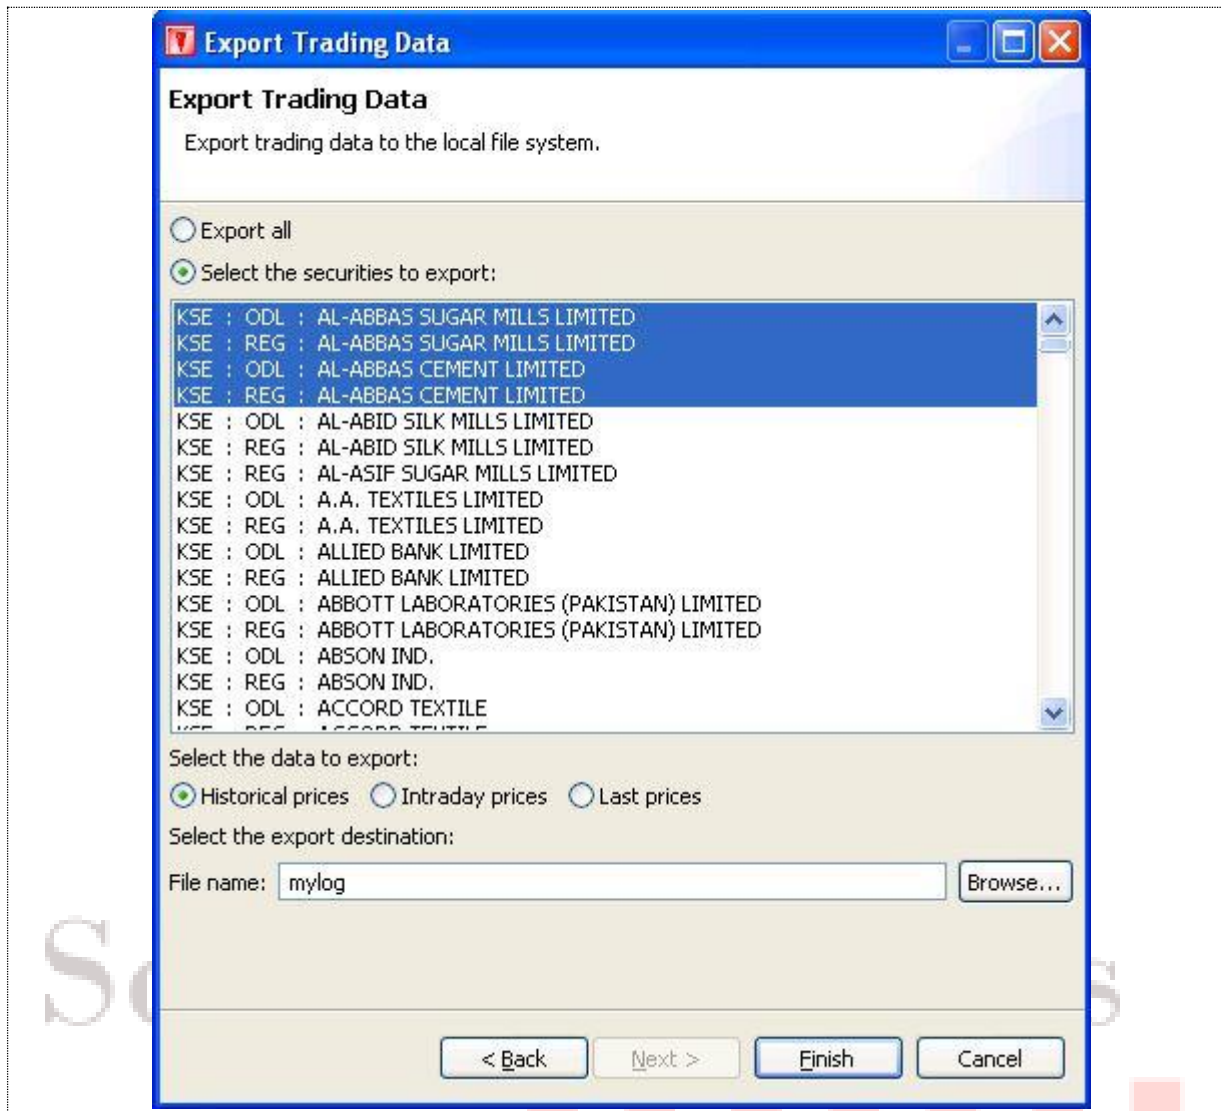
Export Trading Data

Export Trading Data

Export trading data to the local file system.

Export all

Select the securities to export:

KSE : ODL : AL-ABBAS SUGAR MILLS LIMITED
KSE : REG : AL-ABBAS SUGAR MILLS LIMITED
KSE : ODL : AL-ABBAS CEMENT LIMITED
KSE : REG : AL-ABBAS CEMENT LIMITED
KSE : ODL : AL-ABID SILK MILLS LIMITED
KSE : REG : AL-ABID SILK MILLS LIMITED
KSE : REG : AL-ASIF SUGAR MILLS LIMITED
KSE : ODL : A.A. TEXTILES LIMITED
KSE : REG : A.A. TEXTILES LIMITED
KSE : ODL : ALLIED BANK LIMITED
KSE : REG : ALLIED BANK LIMITED
KSE : ODL : ABBOTT LABORATORIES (PAKISTAN) LIMITED
KSE : REG : ABBOTT LABORATORIES (PAKISTAN) LIMITED
KSE : ODL : ABSON IND.
KSE : REG : ABSON IND.
KSE : ODL : ACCORD TEXTILE
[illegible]

Select the data to export:

Historical prices Intraday prices Last prices

Select the export destination:

File name: mylog Browse...

S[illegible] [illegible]s

< Back Next > Finish Cancel